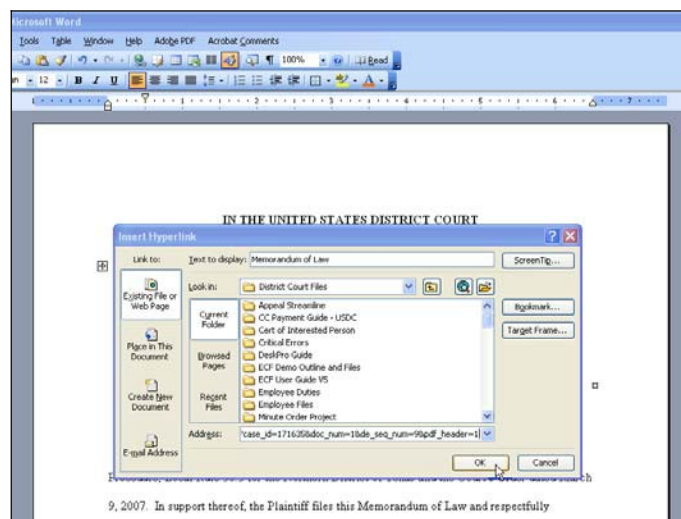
icrosoft Word

Tools Table Window Help Adobe PDF Acrobat Comments

100% Read

12 B I U

IN THE UNITED STATES DISTRICT COURT

Insert Hyperlink

Link to:

Text to display: Memorandum of Law

ScreenTip...

Existing File or Web Page

Look in: District Court Files

Current Folder

Browsed Pages

Recent Files

Appeal Streamline
CC Payment Guide - USDC
Cert of Interested Person
Critical Errors
DeskPro Guide
ECF Demo Outline and Files
ECF User Guide V5
Employee Duties
Employee Files
Minute Order Project

Bookmark...

Target Frame...

Place in This Document

Create New Document

E-mail Address

Address: ?case_id=171635&doc_num=1&de_seq_num=9&pdf_header=1

OK

Cancel

9, 2007. In support thereof, the Plaintiff files this Memorandum of Law and respectfully